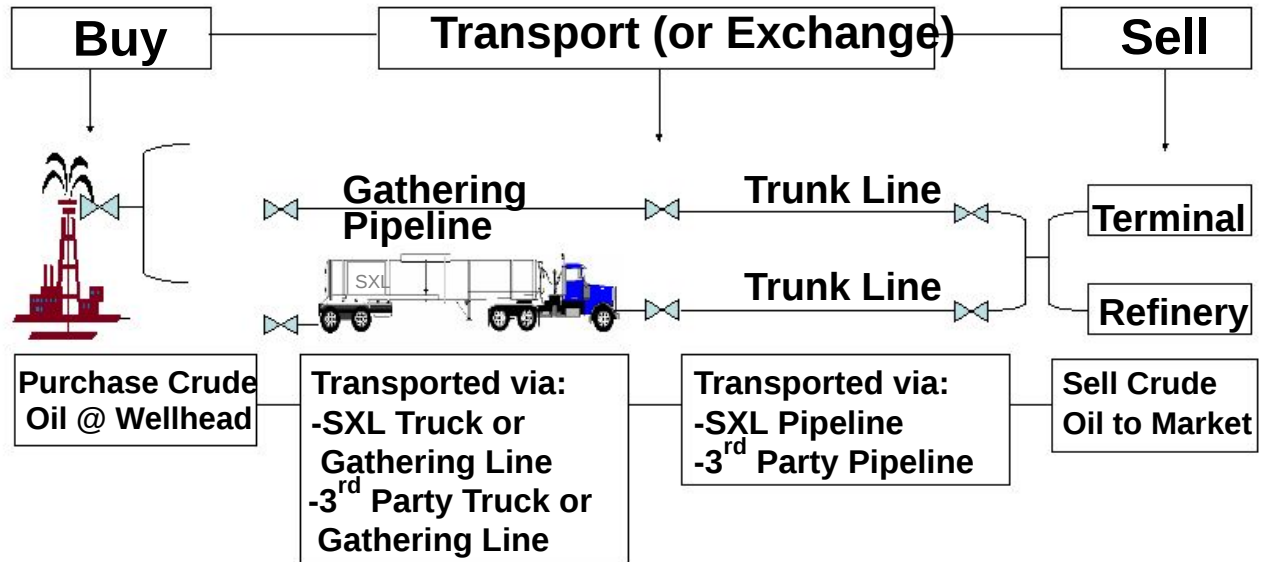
Buy

Transport (or Exchange)

Sell

Gathering Pipeline

Trunk Line

Trunk Line

SXL

Terminal

Refinery

Purchase Crude Oil @ Wellhead

Transported via:
-SXL Truck or Gathering Line
-3$^{rd}$ Party Truck or Gathering Line

Transported via:
-SXL Pipeline
-3$^{rd}$ Party Pipeline

Sell Crude Oil to Market